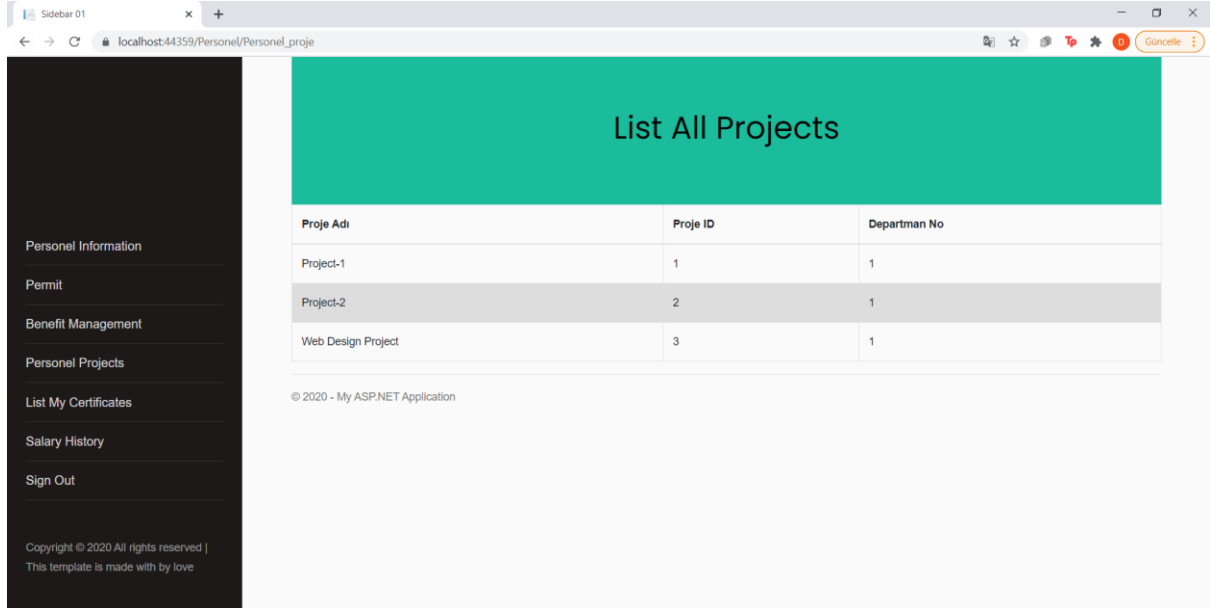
Sidebar 01
localhost:44359/Personel/Personel_proje
Güncelle

List All Projects

| Proje Adı | Proje ID | Departman No |
|---|---|---|
| Project-1 | 1 | 1 |
| Project-2 | 2 | 1 |
| Web Design Project | 3 | 1 |

© 2020 - My ASP.NET Application

Personel Information
Permit
Benefit Management
Personel Projects
List My Certificates
Salary History
Sign Out

Copyright © 2020 All rights reserved | This template is made with by love